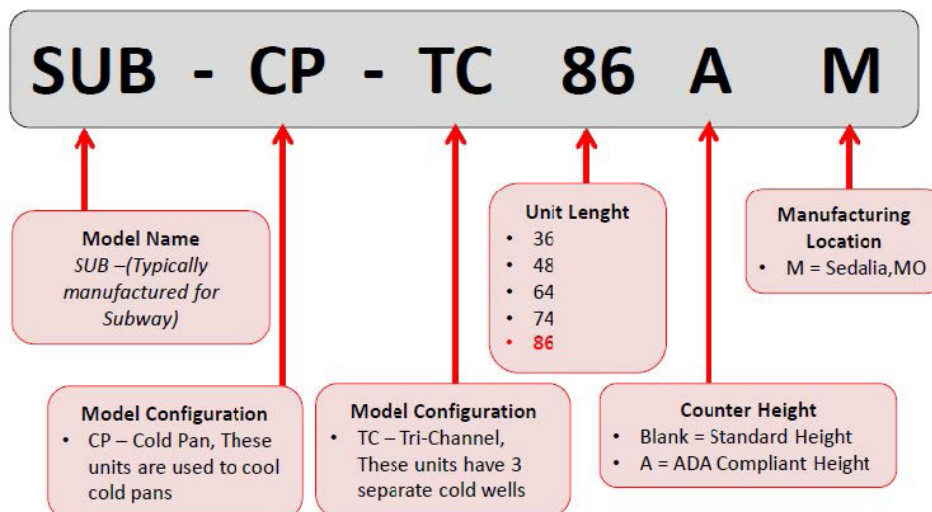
SUB - CP - TC 86 A M

Model Name
SUB –(Typically manufactured for Subway)

Model Configuration
• CP – Cold Pan, These units are used to cool cold pans

Model Configuration
• TC – Tri-Channel, These units have 3 separate cold wells

Unit Lenght
• 36
• 48
• 64
• 74
• 86

Counter Height
• Blank = Standard Height
• A = ADA Compliant Height

Manufacturing Location
• M = Sedalia,MO